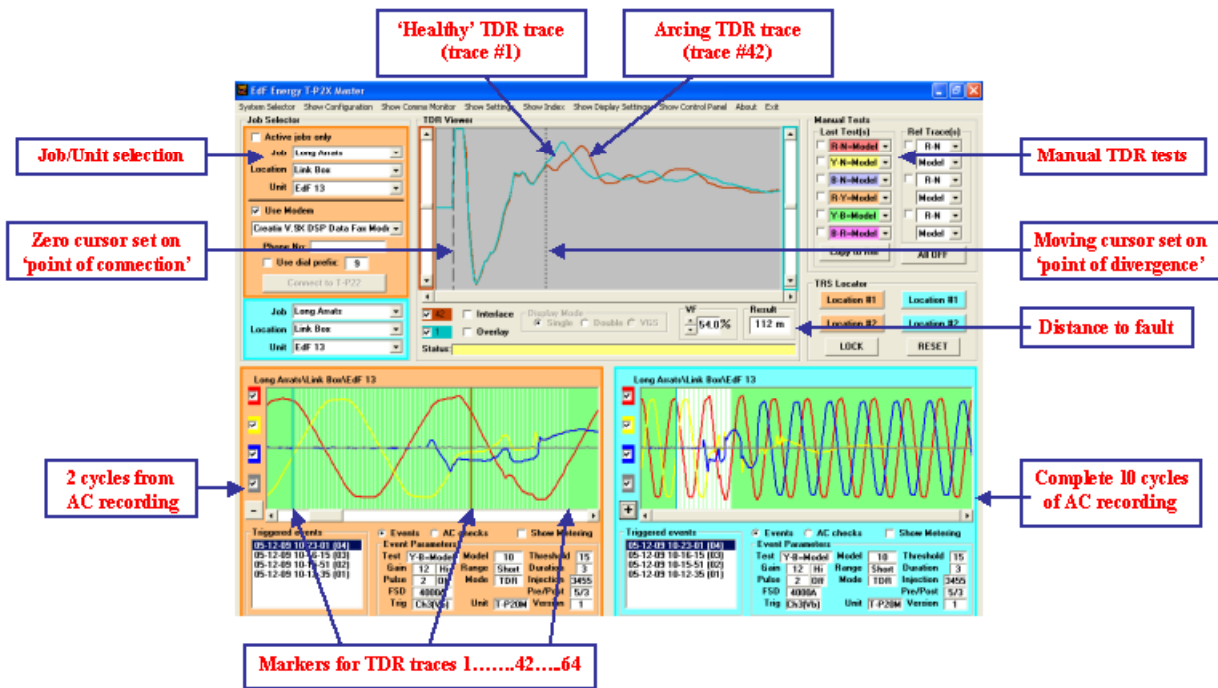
'Healthy' TDR trace (trace #1)

Arcing TDR trace (trace #42)

EdF Energy T-P2X Master

System Selector Show Configuration Show Comms Monitor Show Settings Show Index Show Display Settings Show Control Panel About Exit

Job Selector

Active jobs only

Job Long Amats

Location Link Box

Unit EdF 13

Use Modem

Creatix V.9X DSP Data Fax Mode

Phone No:

Use dial prefix: 9

Connect to T-P22

Job/Unit selection

Zero cursor set on 'point of connection'

Job Long Amats

Location Link Box

Unit EdF 13

TDR Viewer

42

1

Interlace

Overlay

Display Mode

Single Double VGS

VF

54.0%

Result

112 m

Status:

Manual Tests

Last Test(s)

Ref Trace(s)

R-N-Model

Y-N-Model

B-N-Model

R-Y-Model

Y-B-Model

B-R-Model

R-N

Model

R-N

Model

R-N

Model

Copy to ref

All OFF

TRS Locater

Location #1

Location #1

Location #2

Location #2

LOCK

RESET

Manual TDR tests

Moving cursor set on 'point of divergence'

Distance to fault

Long Amats\Link Box\EdF 13

Long Amats\Link Box\EdF 13

2 cycles from AC recording

Complete 10 cycles of AC recording

Triggered events

05-12-09 10-23-01 (04)
05-12-09 10-16-15 (03)
05-12-09 10-15-51 (02)
05-12-09 10-12-35 (01)

Events AC checks Show Metering

Event Parameters

Test Y-B-Model Model 10 Threshold 15

Gain 12 Hi Range Short Duration 3

Pulse 2 Off Mode TDR Injection 3455

FSD 4000A Pre/Post 5/3

Trig Ch3(Vb) Unit T-P20M Version 1

Triggered events

05-12-09 10-23-01 (04)
05-12-09 10-16-15 (03)
05-12-09 10-15-51 (02)
05-12-09 10-12-35 (01)

Events AC checks Show Metering

Event Parameters

Test Y-B-Model Model 10 Threshold 15

Gain 12 Hi Range Short Duration 3

Pulse 2 Off Mode TDR Injection 3455

FSD 4000A Pre/Post 5/3

Trig Ch3(Vb) Unit T-P20M Version 1

Markers for TDR traces 1…….42…..64